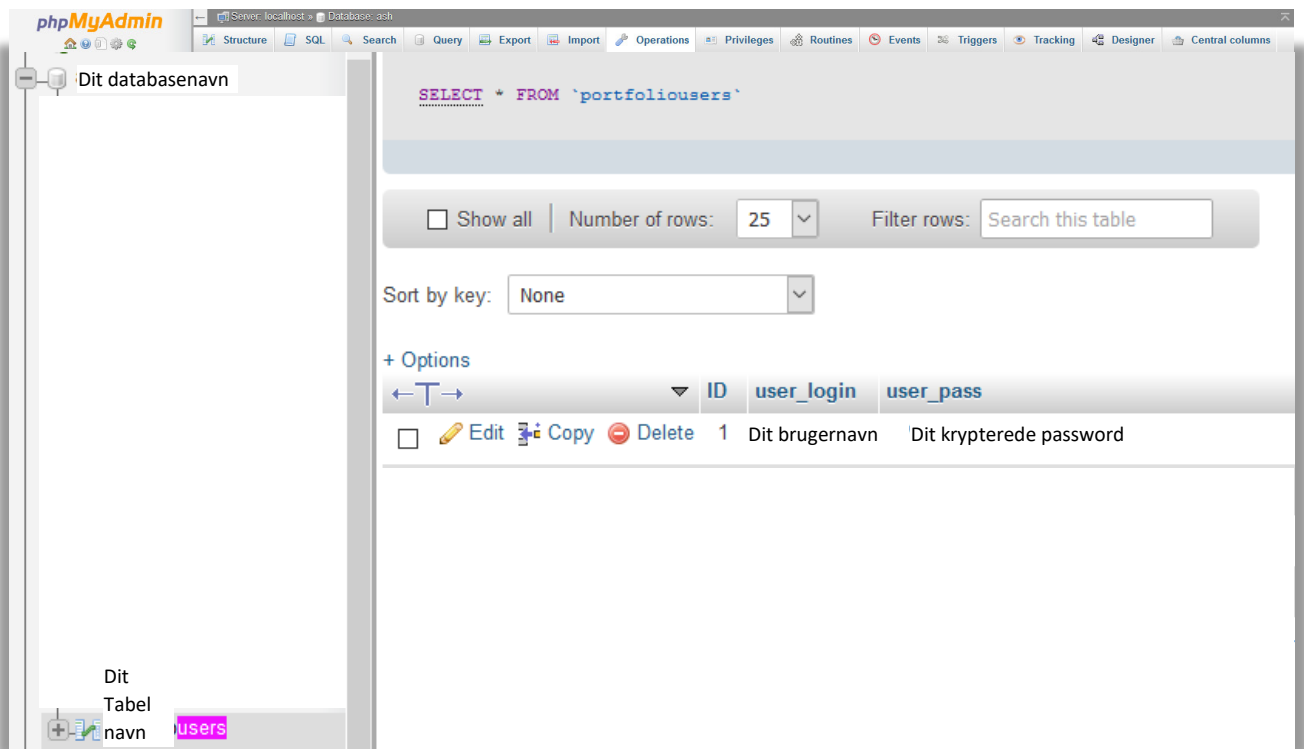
phpMyAdmin

Server: localhost » Database: ash

Structure SQL Search Query Export Import Operations Privileges Routines Events Triggers Tracking Designer Central columns

Dit databasenavn

SELECT * FROM `portfoliousers`

Show all | Number of rows: 25 Filter rows: Search this table

Sort by key: None

+ Options

| ←T→ | ID | user_login | user_pass |
|---|---|---|---|
| Edit Copy Delete | 1 | Dit brugernavn | Dit krypterede password |

Dit Tabel navn users